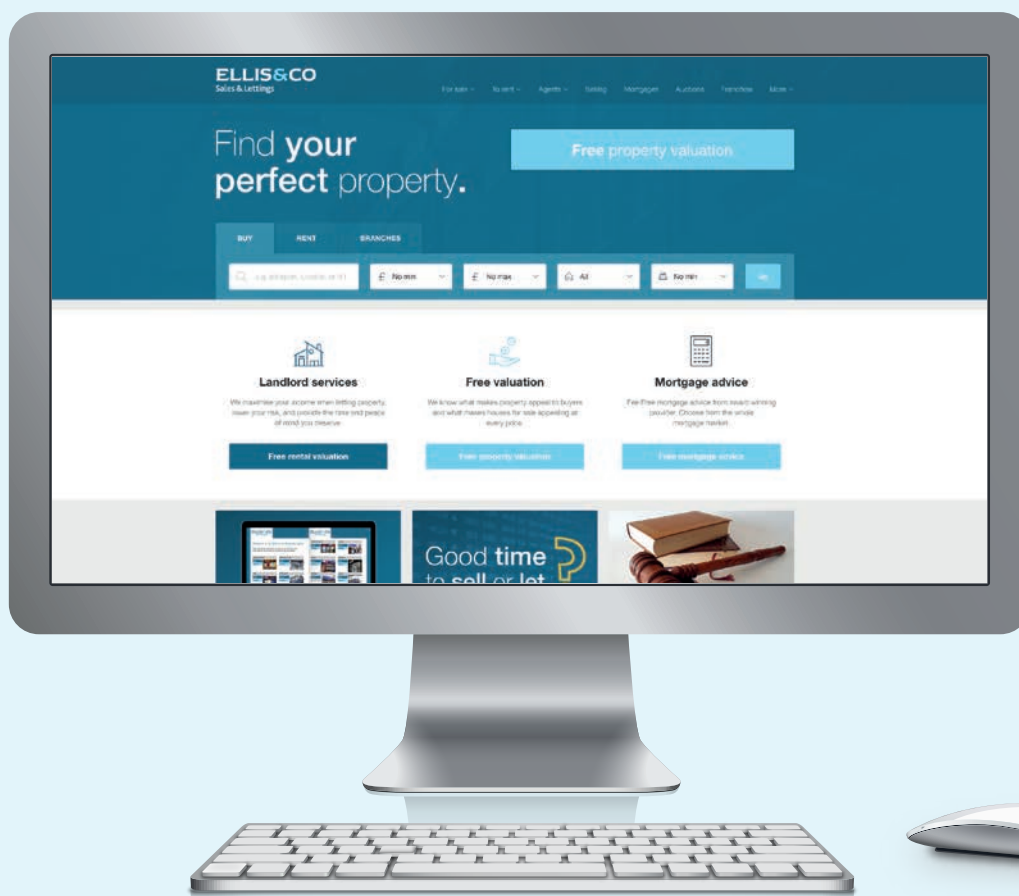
ELLIS&CO
Sales & Lettings

For sale · To rent · Agents · Selling · Mortgages · Auctions · Franchise · More

Find **your** **perfect** property.

**Free** property valuation

BUY RENT BRANCHES

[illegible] £ No min £ No max All No min

Landlord services
We maximise your income when letting property, lower your risk, and provide the time and peace of mind you deserve

Free rental valuation

Free valuation
We know what makes property appeal to buyers and what makes houses for sale appealing at every price.

Free property valuation

Mortgage advice
Fee-free mortgage advice from award winning provider. Choose from the whole mortgage market.

Free mortgage advice

Good **time** to **sell** or **let**